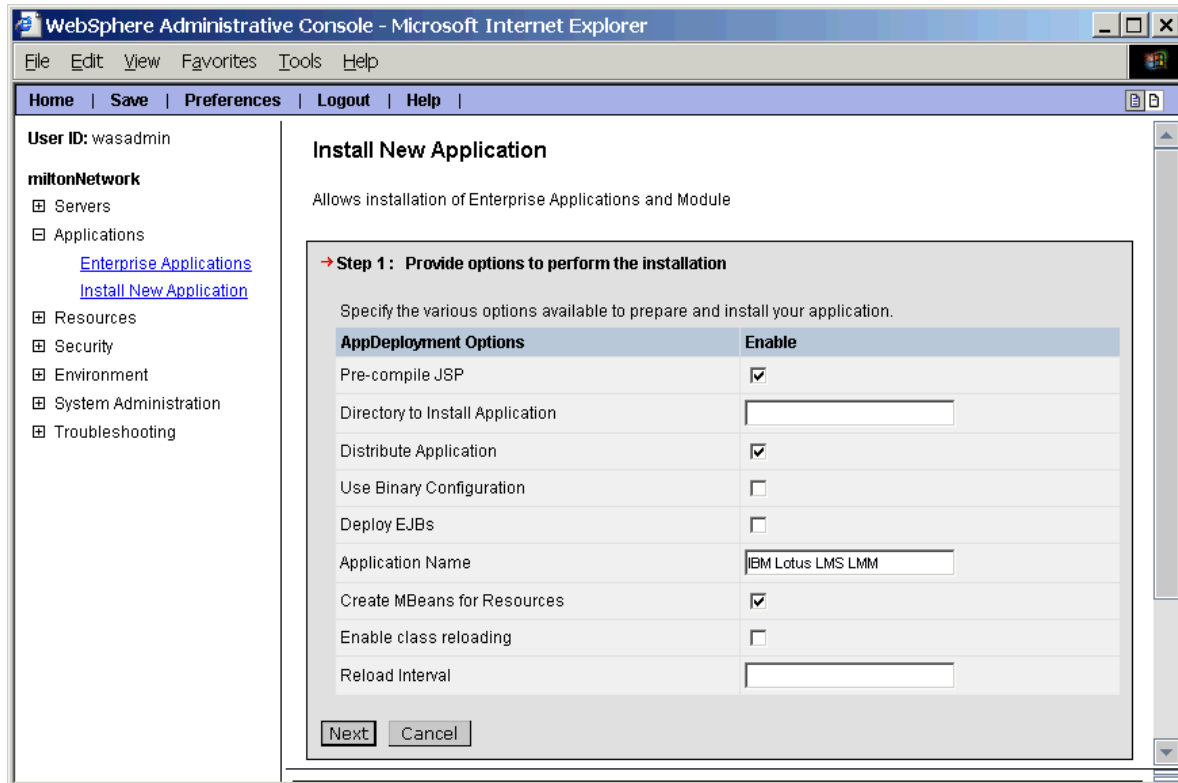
WebSphere Administrative Console - Microsoft Internet Explorer

File Edit View Favorites Tools Help

Home | Save | Preferences | Logout | Help |

User ID: wasadmin

miltonNetwork

⊞ Servers
⊟ Applications
Enterprise Applications
Install New Application
⊞ Resources
⊞ Security
⊞ Environment
⊞ System Administration
⊞ Troubleshooting

Install New Application

Allows installation of Enterprise Applications and Module

→ Step 1 : Provide options to perform the installation

Specify the various options available to prepare and install your application.

| AppDeployment Options | Enable |
|---|---|
| Pre-compile JSP | ☑ |
| Directory to Install Application | |
| Distribute Application | ☑ |
| Use Binary Configuration | ☐ |
| Deploy EJBs | ☐ |
| Application Name | IBM Lotus LMS LMM |
| Create MBeans for Resources | ☑ |
| Enable class reloading | ☐ |
| Reload Interval | |

Next Cancel